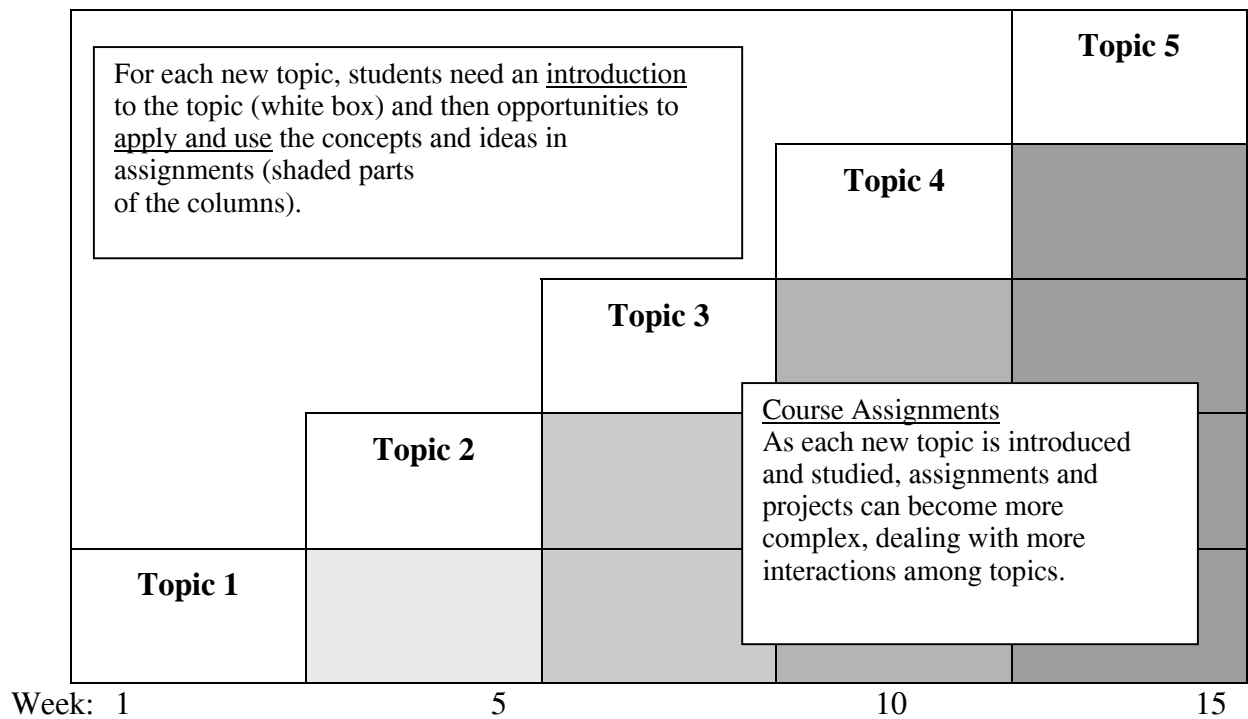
For each new topic, students need an introduction to the topic (white box) and then opportunities to apply and use the concepts and ideas in assignments (shaded parts of the columns).

Topic 5

Topic 4

Topic 3

Topic 2

Topic 1

Course Assignments
As each new topic is introduced and studied, assignments and projects can become more complex, dealing with more interactions among topics.

Week: 1 5 10 15